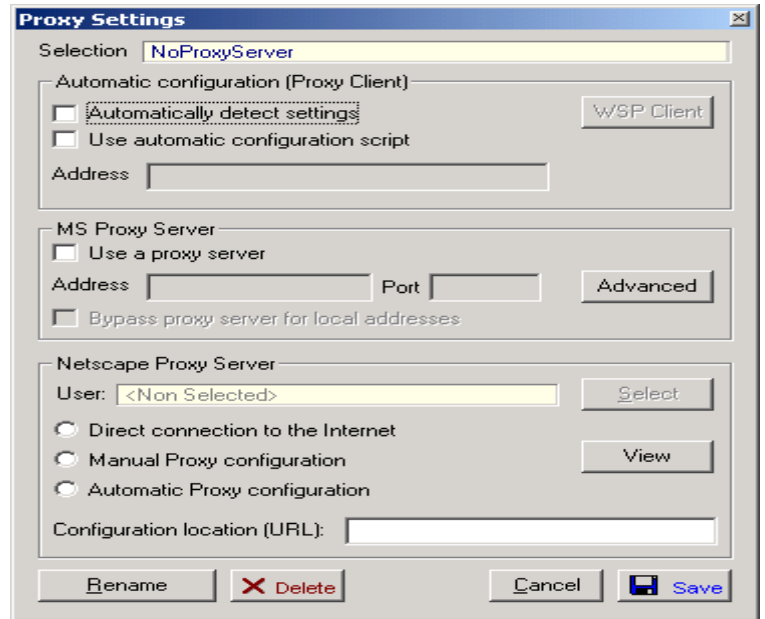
Proxy Settings

Selection NoProxyServer

Automatic configuration (Proxy Client)

Automatically detect settings

WSP Client

Use automatic configuration script

Address

MS Proxy Server

Use a proxy server

Address

Port

Advanced

Bypass proxy server for local addresses

Netscape Proxy Server

User: <Non Selected>

Select

Direct connection to the Internet

Manual Proxy configuration

View

Automatic Proxy configuration

Configuration location (URL):

Rename

Delete

Cancel

Save